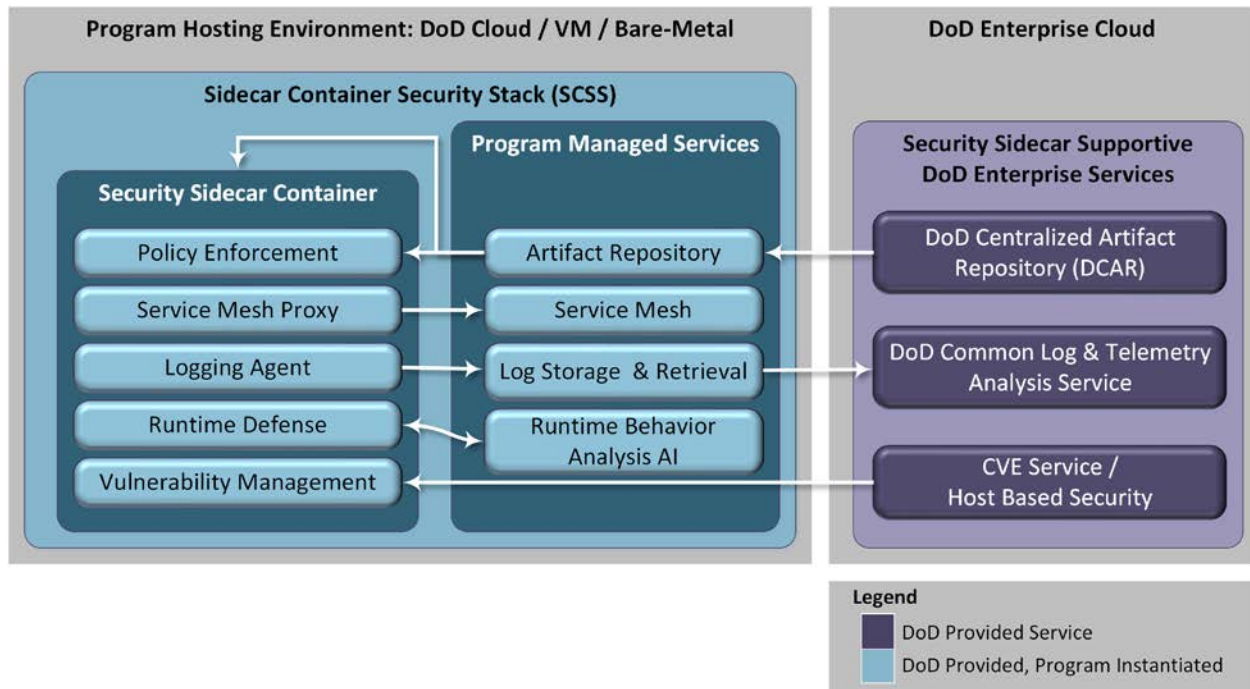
Program Hosting Environment: DoD Cloud / VM / Bare-Metal

Sidecar Container Security Stack (SCSS)

Security Sidecar Container

Policy Enforcement

Service Mesh Proxy

Logging Agent

Runtime Defense

Vulnerability Management

Program Managed Services

Artifact Repository

Service Mesh

Log Storage & Retrieval

Runtime Behavior Analysis AI

DoD Enterprise Cloud

Security Sidecar Supportive DoD Enterprise Services

DoD Centralized Artifact Repository (DCAR)

DoD Common Log & Telemetry Analysis Service

CVE Service / Host Based Security

Legend

DoD Provided Service

DoD Provided, Program Instantiated